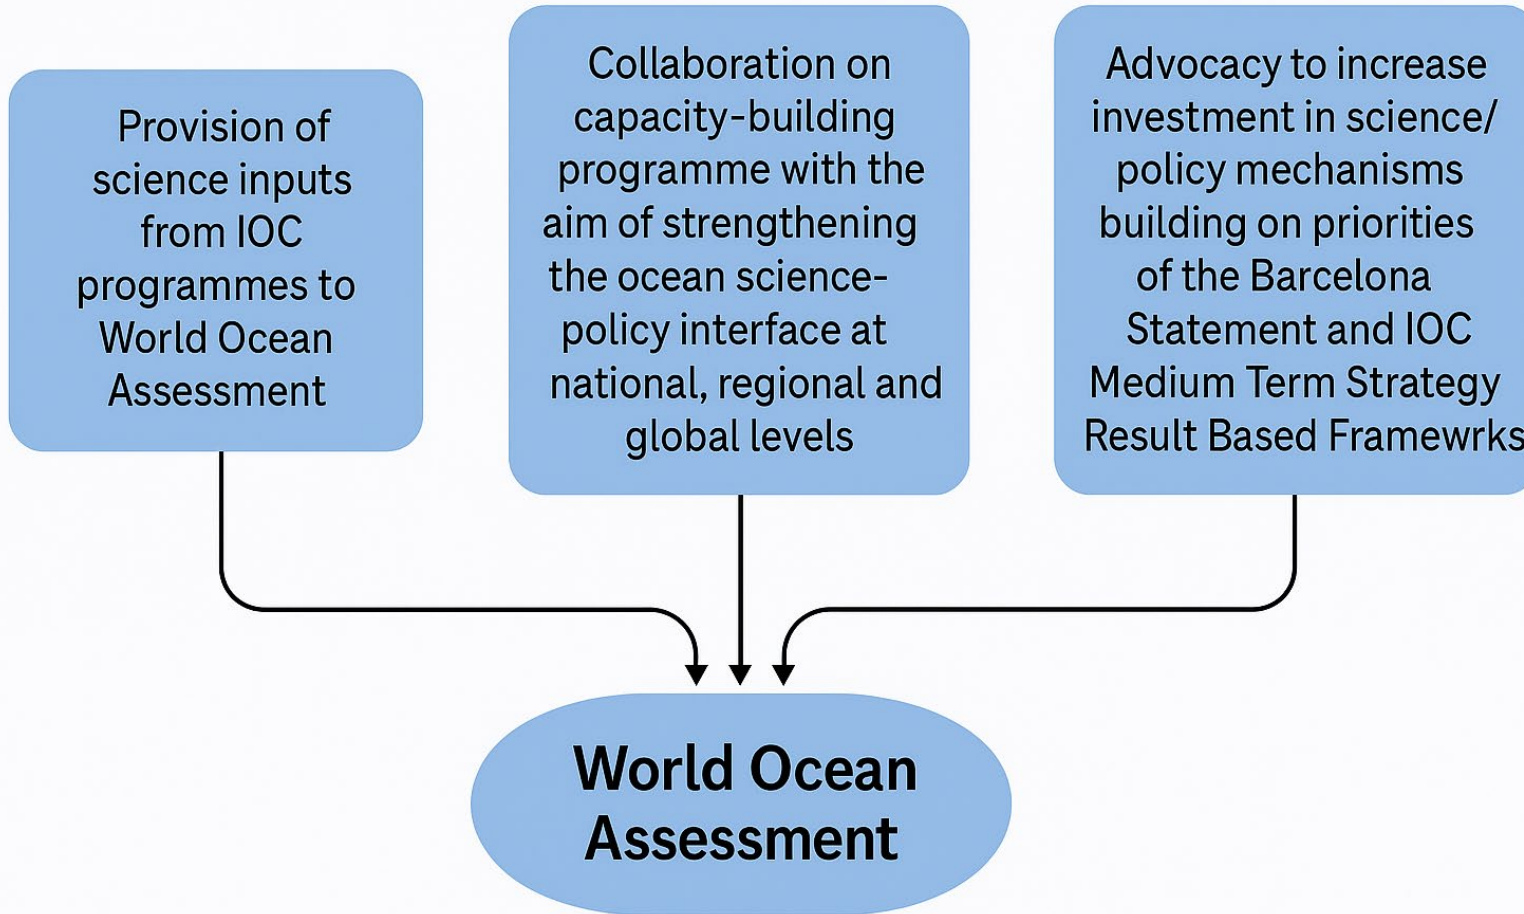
Provision of science inputs from IOC programmes to World Ocean Assessment

Collaboration on capacity-building programme with the aim of strengthening the ocean science-policy interface at national, regional and global levels

Advocacy to increase investment in science/ policy mechanisms building on priorities of the Barcelona Statement and IOC Medium Term Strategy Result Based Framewrks

World Ocean Assessment